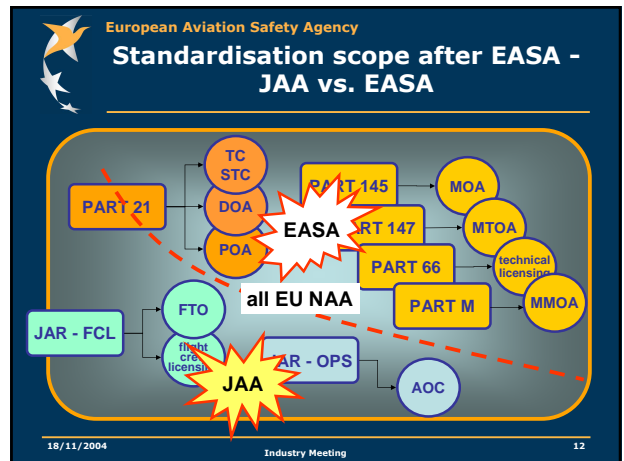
European Aviation Safety Agency

Standardisation scope after EASA - JAA vs. EASA

TC STC

PART 21

DOA

POA

PART 145

MOA

EASA

RT 147

MTOA

PART 66

technical licensing

all EU NAA

PART M

MMOA

FTO

JAR - FCL

flight cre licensing

JAA

AR - OPS

AOC

18/11/2004

Industry Meeting

12